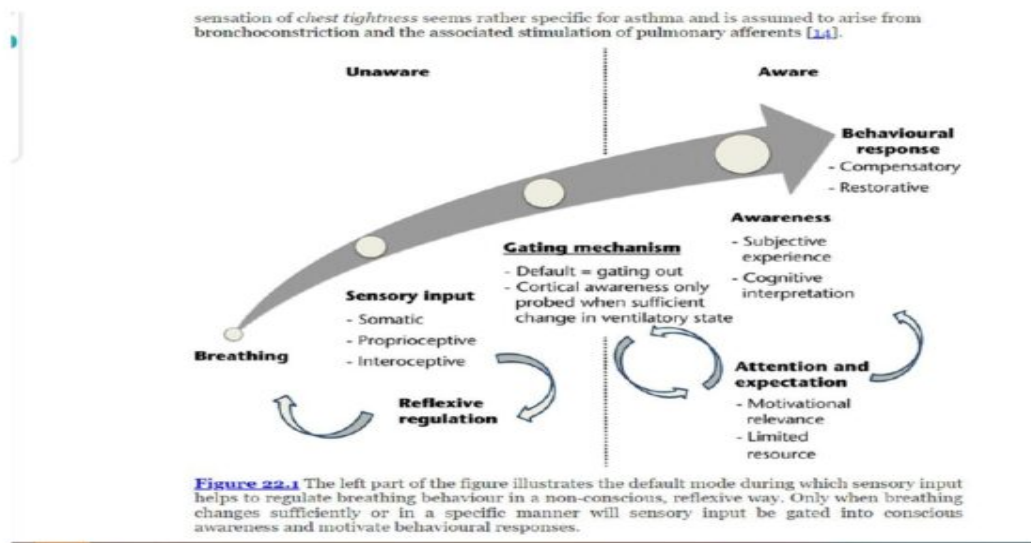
sensation of chest tightness seems rather specific for asthma and is assumed to arise from bronchoconstriction and the associated stimulation of pulmonary afferents [14].

Unaware

Aware

Behavioural response
- Compensatory
- Restorative

Awareness
- Subjective experience
- Cognitive interpretation

Gating mechanism
- Default = gating out
- Cortical awareness only probed when sufficient change in ventilatory state

Sensory input
- Somatic
- Proprioceptive
- Interoceptive

Breathing

Reflexive regulation

Attention and expectation
- Motivational relevance
- Limited resource

Figure 22.1 The left part of the figure illustrates the default mode during which sensory input helps to regulate breathing behaviour in a non-conscious, reflexive way. Only when breathing changes sufficiently or in a specific manner will sensory input be gated into conscious awareness and motivate behavioural responses.